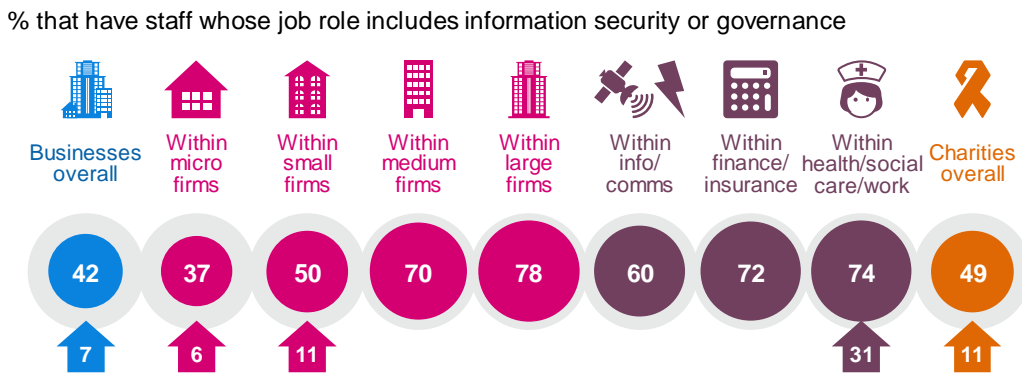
% that have staff whose job role includes information security or governance

Businesses overall

Within micro firms

Within small firms

Within medium firms

Within large firms

Within info/ comms

Within finance/ insurance

Within health/social care/work

Charities overall

42

37

50

70

78

60

72

74

49

7

6

11

31

11